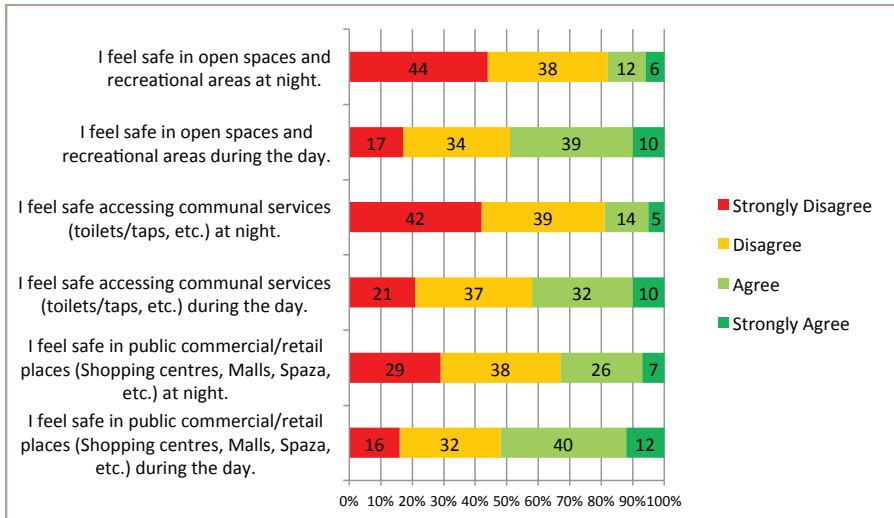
I feel safe in open spaces and recreational areas at night.

44 38 12 6

I feel safe in open spaces and recreational areas during the day.

17 34 39 10

I feel safe accessing communal services (toilets/taps, etc.) at night.

42 39 14 5

I feel safe accessing communal services (toilets/taps, etc.) during the day.

21 37 32 10

I feel safe in public commercial/retail places (Shopping centres, Malls, Spaza, etc.) at night.

29 38 26 7

I feel safe in public commercial/retail places (Shopping centres, Malls, Spaza, etc.) during the day.

16 32 40 12

0% 10% 20% 30% 40% 50% 60% 70% 80% 90% 100%

Strongly Disagree
Disagree
Agree
Strongly Agree